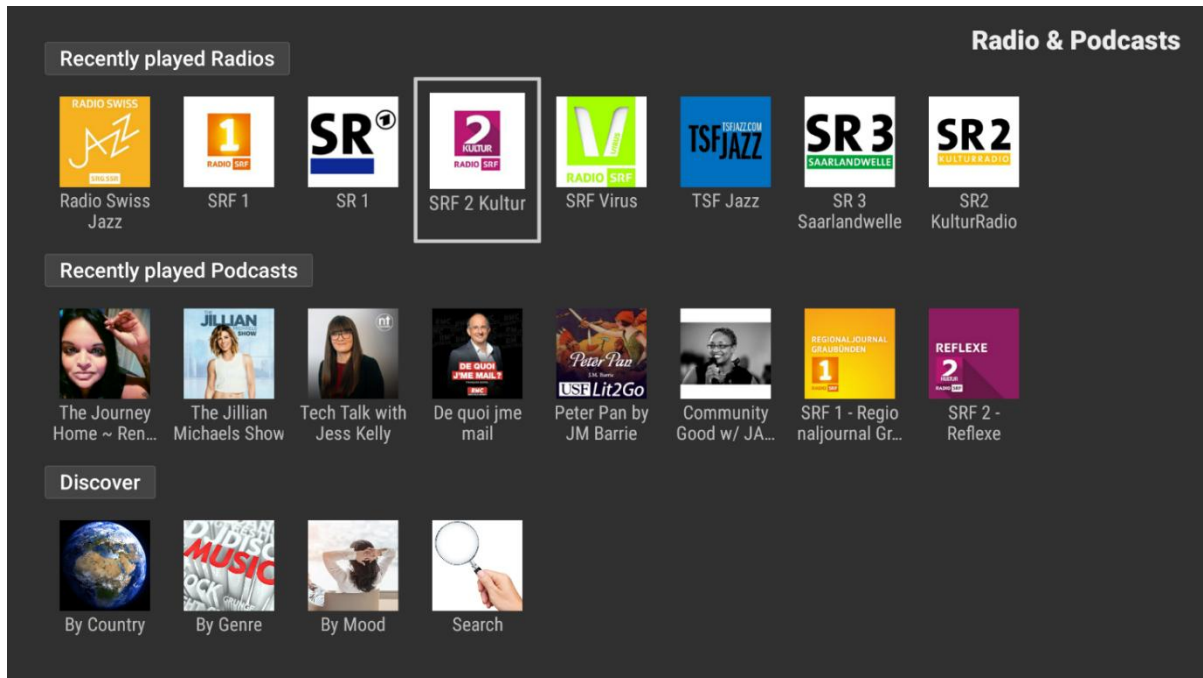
Radio & Podcasts

Recently played Radios

RADIO SWISS JAZZ SRG SSR
Radio Swiss Jazz

1 RADIO SRF
SRF 1

SR①
SR 1

2 KULTUR RADIO SRF
SRF 2 Kultur

V RADIO SRF
SRF Virus

TSFJAZZ.COM TSFJAZZ
TSF Jazz

SR3 SAARLANDWELLE
SR 3 Saarlandwelle

SR2 KULTURRADIO
SR2 KulturRadio

Recently played Podcasts

The Journey Home ~ Ren...

JILLIAN SHOW
The Jillian Michaels Show

nt
Tech Talk with Jess Kelly

DE QUOI J'ME MAIL? RMC
De quoi jme mail

Peter Pan J.M. Barrie USF Lit2Go
Peter Pan by JM Barrie

Community Good w/ JA...

REGIONALJOURNAL GRAUBÜNDEN 1 RADIO SRF
SRF 1 - Regionaljournal Gr...

REFLEXE 2 KULTUR RADIO SRF
SRF 2 - Reflexe

Discover

By Country

MUSIC
By Genre

By Mood

Search